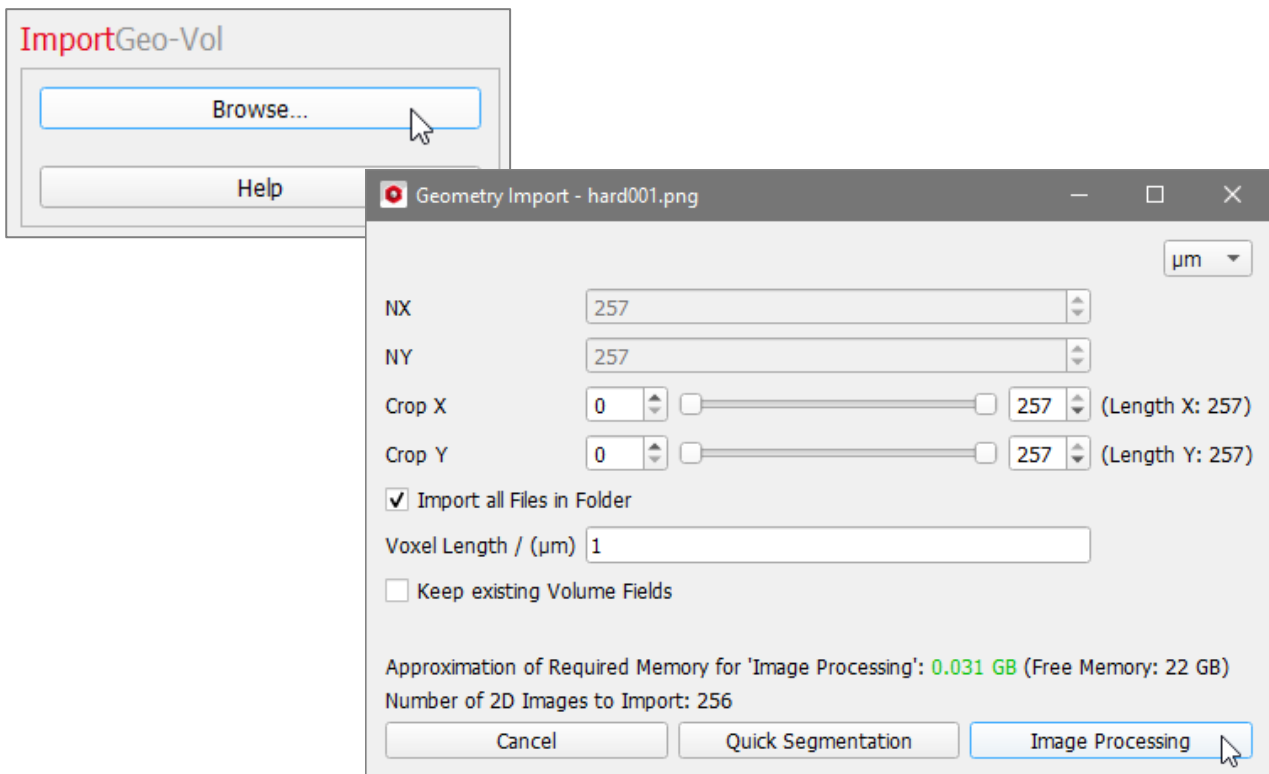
ImportGeo-Vol

Browse...

Help

Geometry Import - hard001.png

µm

NX 257

NY 257

Crop X 0 257 (Length X: 257)

Crop Y 0 257 (Length Y: 257)

Import all Files in Folder

Voxel Length / (µm) 1

Keep existing Volume Fields

Approximation of Required Memory for 'Image Processing': 0.031 GB (Free Memory: 22 GB)

Number of 2D Images to Import: 256

Cancel

Quick Segmentation

Image Processing